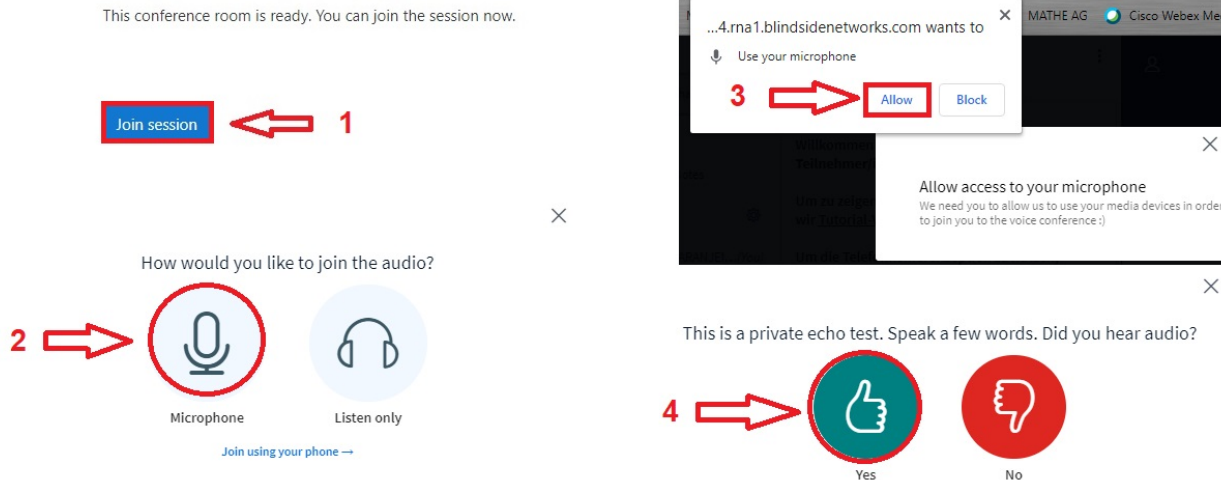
This conference room is ready. You can join the session now.

Join session

1

How would you like to join the audio?

2

Microphone

Listen only

Join using your phone →

MATHE AG

Cisco Webex Me

...4.rna1.blindsidenetworks.com wants to

Use your microphone

3

Allow

Block

Willkomme
Teilnehmer

Um zu zeige
wir Tutoriel

Allow access to your microphone

We need you to allow us to use your media devices in orde to join you to the voice conference :)

This is a private echo test. Speak a few words. Did you hear audio?

4

Yes

No